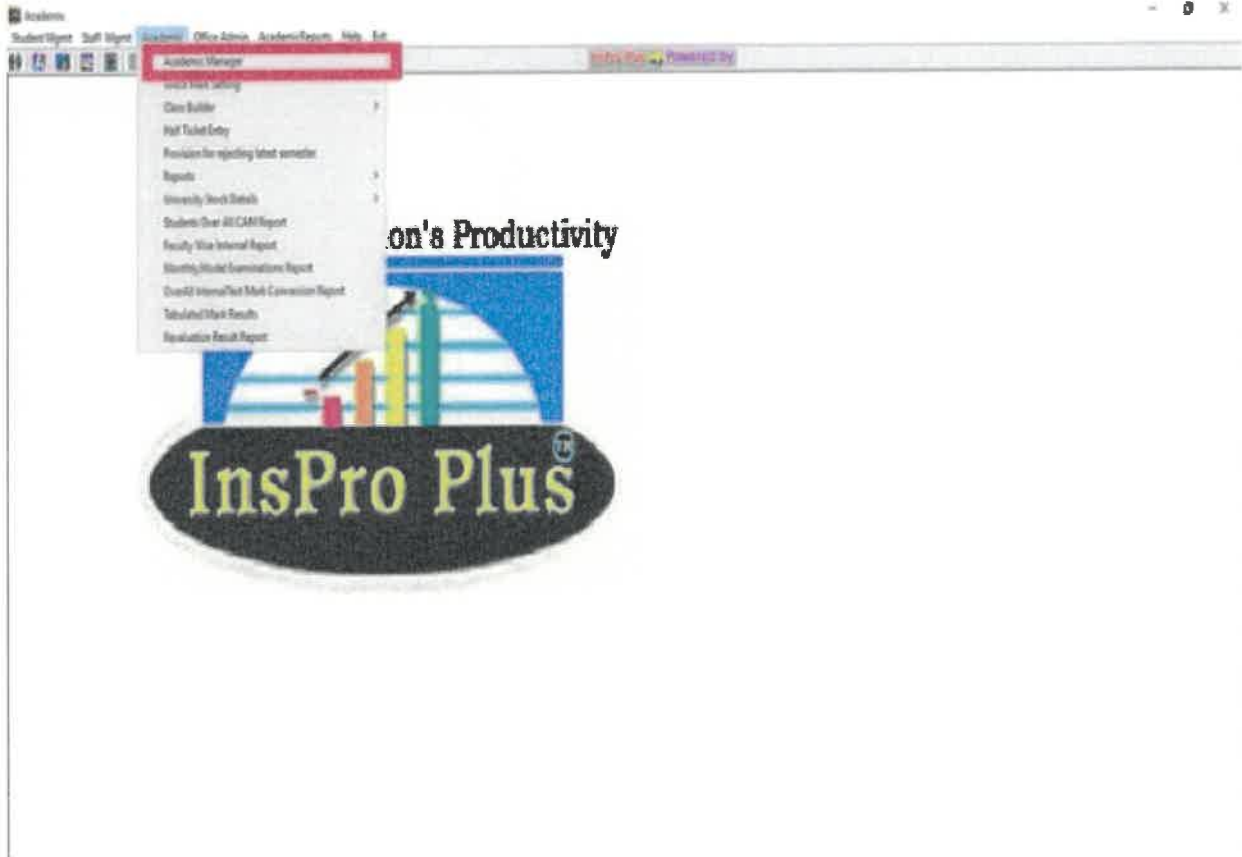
Academic

Student Mgmt Staff Mgmt Academic Office Admin Academic Reports Help Exit

InsPro Plus Powered by

Academic Manager
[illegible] Setting
Class Builder
Hall Ticket Entry
Provision for rejecting latest semester
Reports
University Stock Details
Students Over All CAM Report
Faculty Wise Internal Report
Monthly Model Examinations Report
Overall InternalTest Mark Conversion Report
Tabulated Mark Results
Revaluation Result Report

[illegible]on's Productivity

InsPro Plus